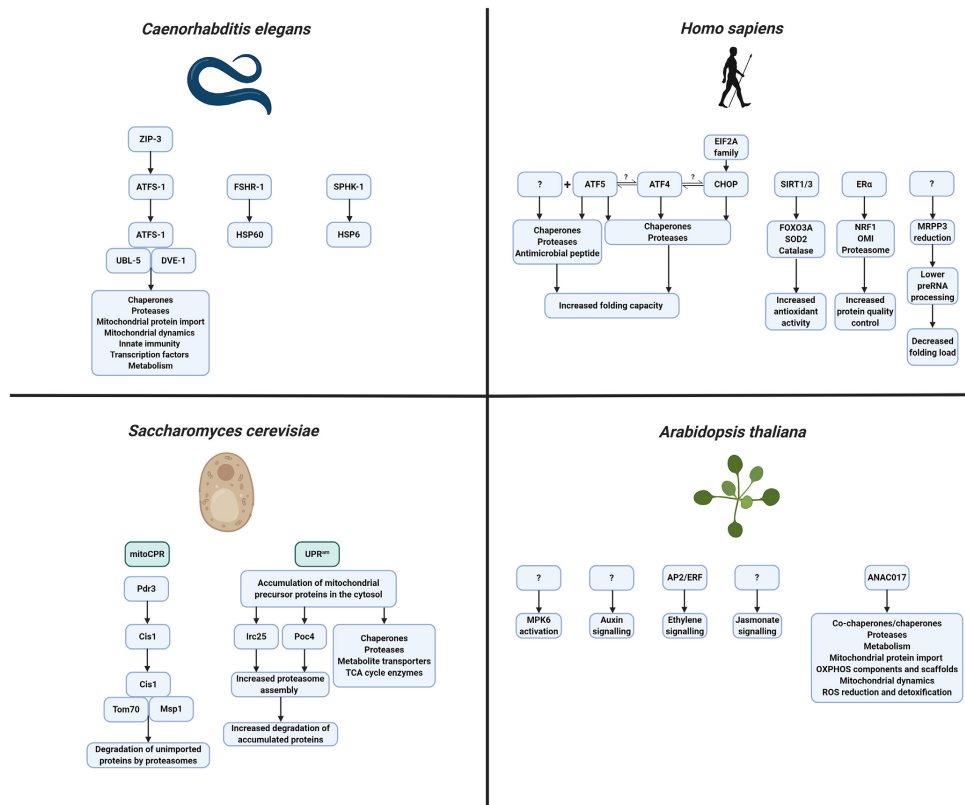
Caenorhabditis elegans

ZIP-3

ATFS-1

ATFS-1

UBL-5

DVE-1

Chaperones
Proteases
Mitochondrial protein import
Mitochondrial dynamics
Innate immunity
Transcription factors
Metabolism

FSHR-1

HSP60

SPHK-1

HSP6

Homo sapiens

EIF2A family

?

+

ATF5

?

ATF4

?

CHOP

Chaperones
Proteases
Antimicrobial peptide

Chaperones
Proteases

Increased folding capacity

SIRT1/3

FOXO3A
SOD2
Catalase

Increased antioxidant activity

ERα

NRF1
OMI
Proteasome

Increased protein quality control

?

MRPP3 reduction

Lower preRNA processing

Decreased folding load

Saccharomyces cerevisiae

mitoCPR

Pdr3

Cis1

Cis1

Tom70

Msp1

Degradation of unimported proteins by proteasomes

UPR$^{am}$

Accumulation of mitochondrial precursor proteins in the cytosol

Irc25

Poc4

Increased proteasome assembly

Increased degradation of accumulated proteins

Chaperones
Proteases
Metabolite transporters
TCA cycle enzymes

Arabidopsis thaliana

?

MPK6 activation

?

Auxin signalling

AP2/ERF

Ethylene signalling

?

Jasmonate signalling

ANAC017

Co-chaperones/chaperones
Proteases
Metabolism
Mitochondrial protein import
OXPHOS components and scaffolds
Mitochondrial dynamics
ROS reduction and detoxification